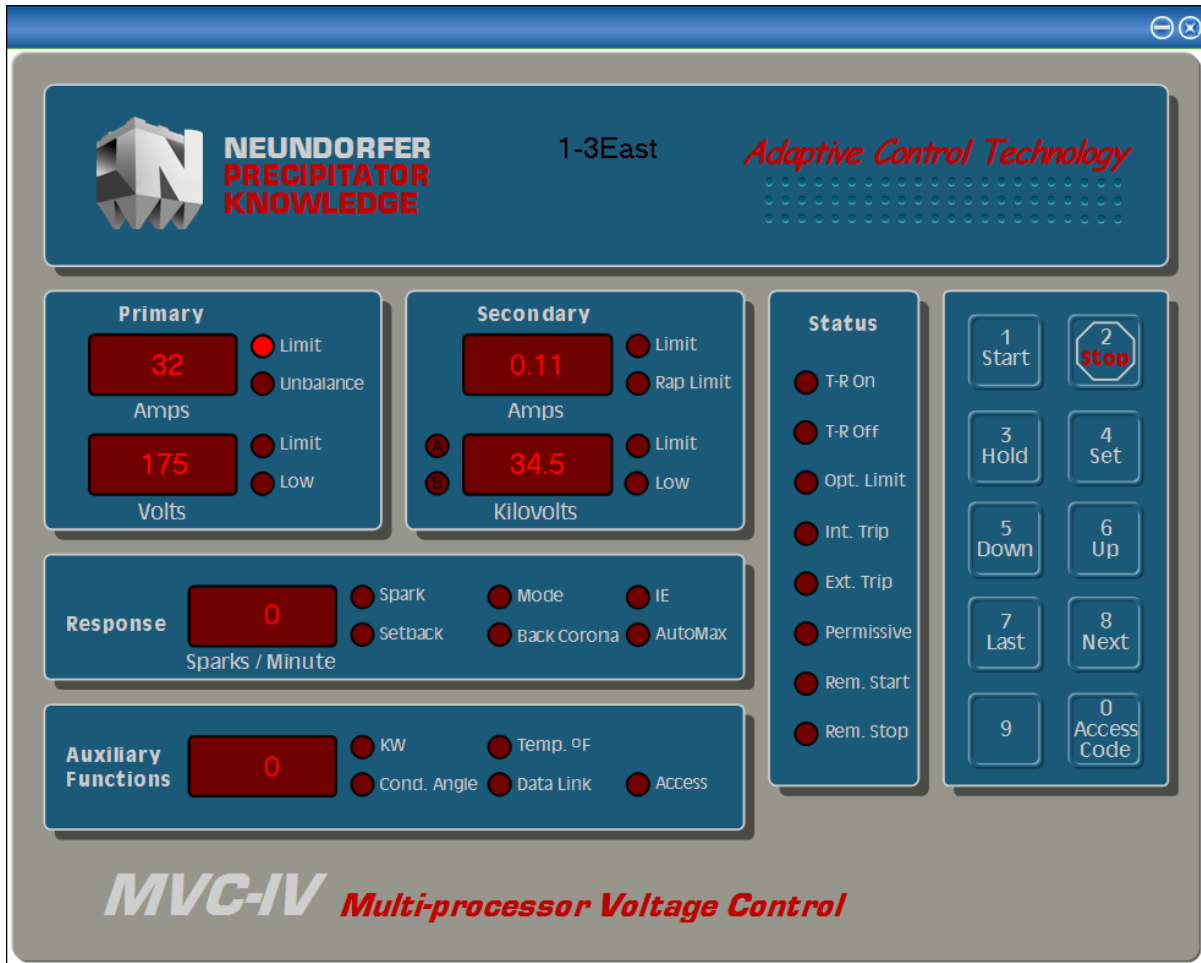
NEUNDORFER
PRECIPITATOR
KNOWLEDGE

1-3East

Adaptive Control Technology

Primary
32
Amps
Limit
Unbalance
175
Volts
Limit
Low

Secondary
0.11
Amps
Limit
Rap Limit
A
B
34.5
Kilovolts
Limit
Low

Status
T-R On
T-R Off
Opt. Limit
Int. Trip
Ext. Trip
Permissive
Rem. Start
Rem. Stop

1
Start
2
Stop
3
Hold
4
Set
5
Down
6
Up
7
Last
8
Next
9
0
Access
Code

Response
0
Sparks / Minute
Spark
Setback
Mode
Back Corona
IE
AutoMax

Auxiliary Functions
0
KW
Cond. Angle
Temp. ºF
Data Link
Access

MVC-IV Multi-processor Voltage Control